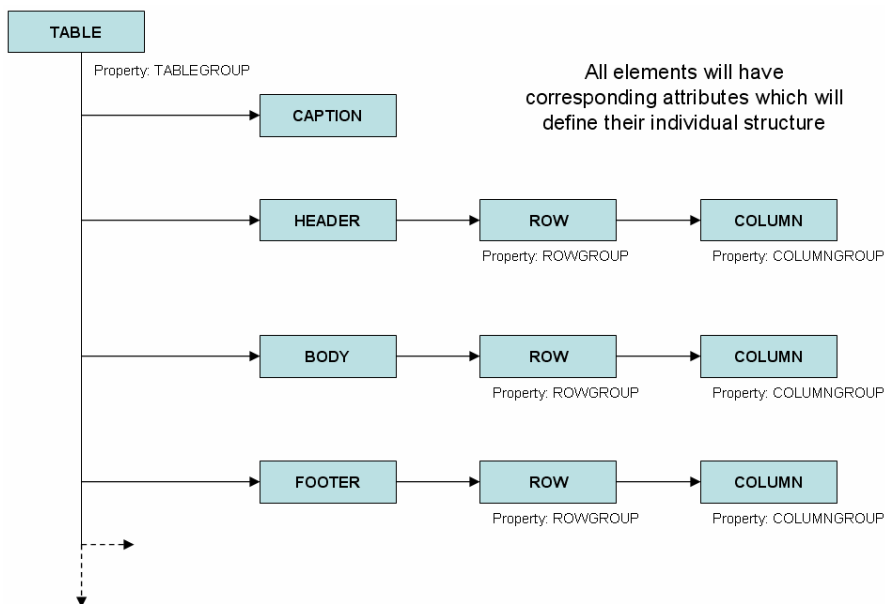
TABLE

Property: TABLEGROUP

All elements will have corresponding attributes which will define their individual structure

CAPTION

HEADER

ROW

COLUMN

Property: ROWGROUP

Property: COLUMNGROUP

BODY

ROW

COLUMN

Property: ROWGROUP

Property: COLUMNGROUP

FOOTER

ROW

COLUMN

Property: ROWGROUP

Property: COLUMNGROUP